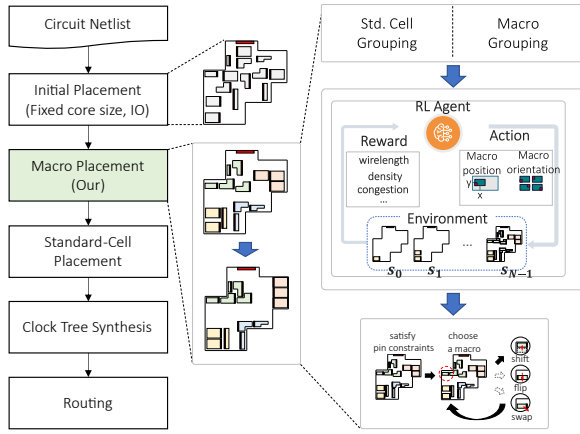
Circuit Netlist

Initial Placement (Fixed core size, IO)

Macro Placement (Our)

Standard-Cell Placement

Clock Tree Synthesis

Routing

Std. Cell Grouping

Macro Grouping

RL Agent

Reward

wirelength
density
congestion
...

Action

Macro position

Macro orientation

y

x

Environment

...

$s_0$

$s_1$

$s_{N-1}$

satisfy pin constraints

choose a macro

shift

flip

swap